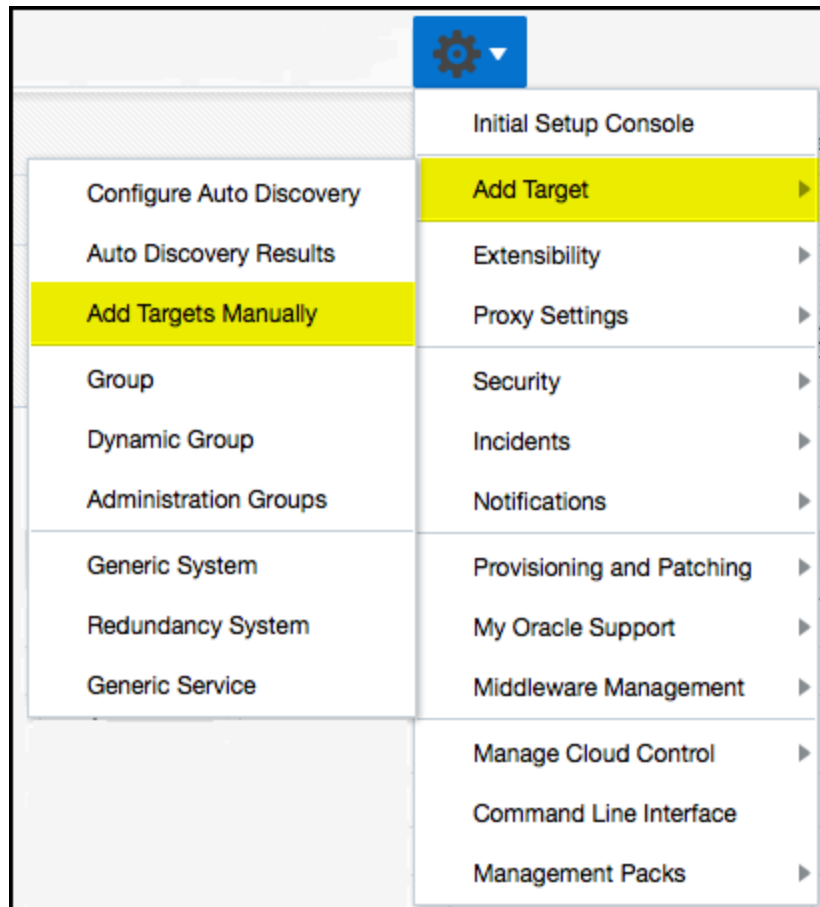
Initial Setup Console
Add Target
Extensibility
Proxy Settings
Security
Incidents
Notifications
Provisioning and Patching
My Oracle Support
Middleware Management
Manage Cloud Control
Command Line Interface
Management Packs

Configure Auto Discovery
Auto Discovery Results
Add Targets Manually
Group
Dynamic Group
Administration Groups
Generic System
Redundancy System
Generic Service